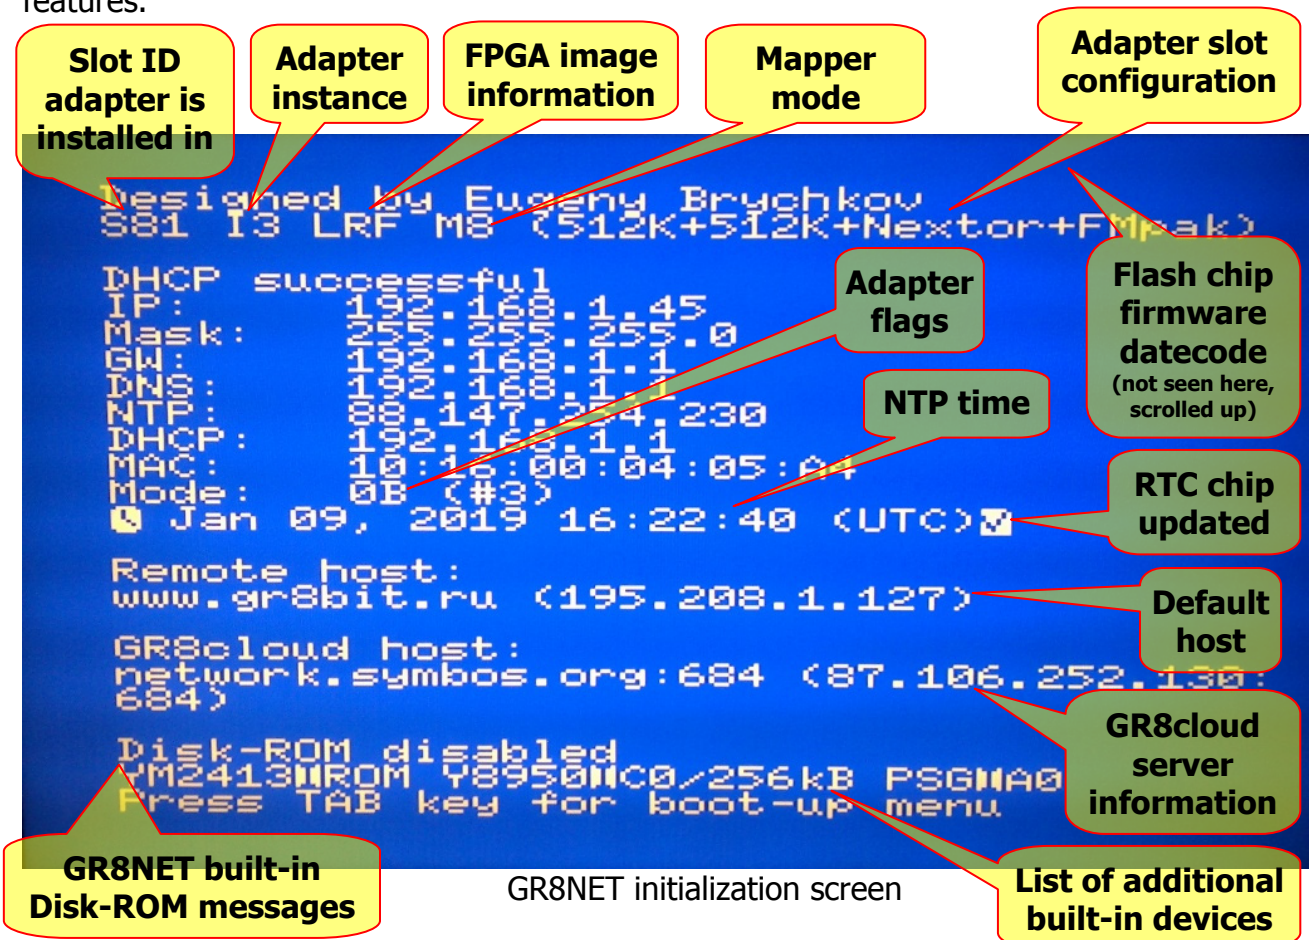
features.

Slot ID adapter is installed in

Adapter instance

FPGA image information

Mapper mode

Adapter slot configuration

Designed by Eugeny Brychkov
S81 I3 LRF M8 (512K+512K+Nextor+FMpak)

DHCP successful
IP: 192.168.1.45
Mask: 255.255.255.0
GW: 192.168.1.1
DNS: 192.168.1.1
NTP: 88.147.254.230
DHCP: 192.168.1.1
MAC: 10:18:00:04:05:A4
Mode: 0B (#3)
Jan 09, 2019 16:22:40 (UTC)

Adapter flags

Flash chip firmware datecode (not seen here, scrolled up)

NTP time

RTC chip updated

Remote host:
www.gr8bit.ru (195.208.1.127)

Default host

GR8cloud host:
network.symbos.org:684 (87.106.252.130:684)

GR8cloud server information

Disk-ROM disabled
YM2413 ROM Y8950 C0/256kB PSG A0
Press TAB key for boot-up menu

GR8NET built-in Disk-ROM messages

GR8NET initialization screen

List of additional built-in devices